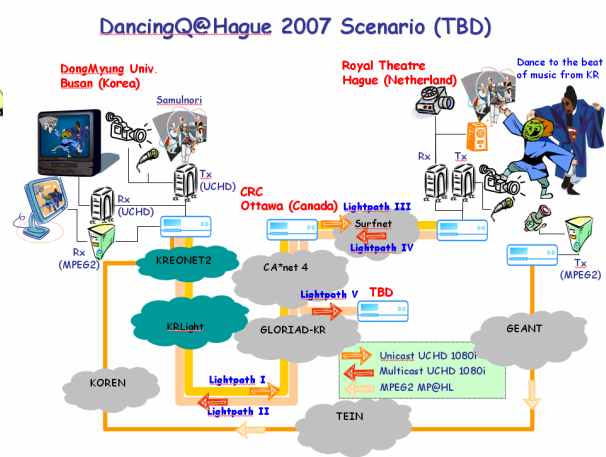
DancingQ@Hague 2007 Scenario (TBD)

DongMyung Univ.
Busan (Korea)

Samulnori

Tx
(UCHD)

Rx
(UCHD)

Rx
(MPEG2)

Royal Theatre
Hague (Netherland)

Dance to the beat of music from KR

Rx

Tx

Tx
(MPEG2)

CRC
Ottawa (Canada)

Lightpath III

Surfnet

Lightpath IV

KREONET2

CA*net 4

Lightpath V

TBD

KRLight

GLORIAD-KR

GEANT

Unicast UCHD 1080i

Multicast UCHD 1080i

MPEG2 MP@HL

KOREN

Lightpath I

Lightpath II

TEIN